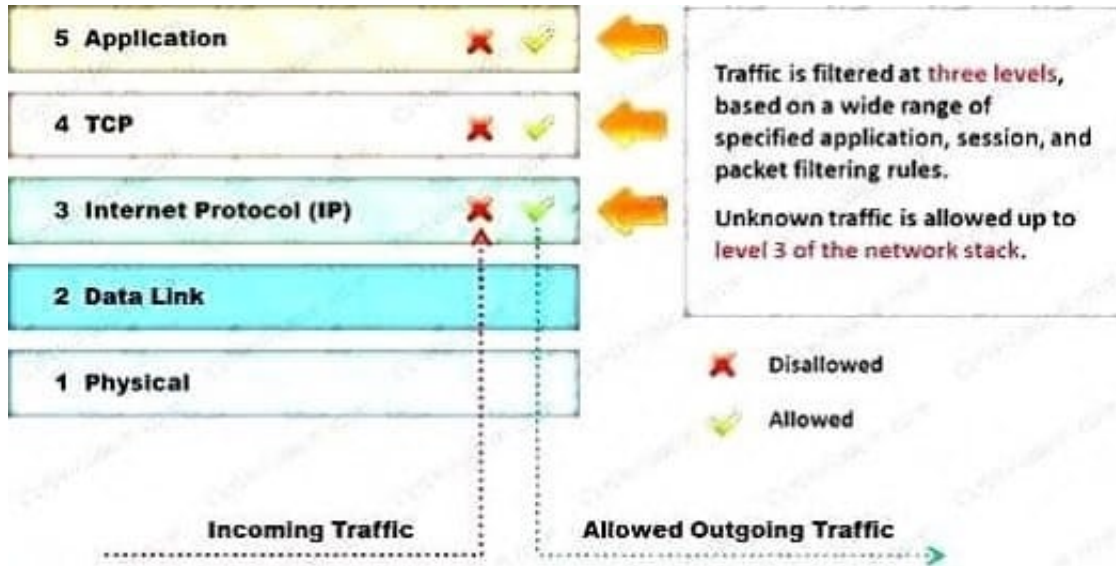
5 Application

4 TCP

3 Internet Protocol (IP)

2 Data Link

1 Physical

Traffic is filtered at three levels, based on a wide range of specified application, session, and packet filtering rules.

Unknown traffic is allowed up to level 3 of the network stack.

Disallowed

Allowed

Incoming Traffic

Allowed Outgoing Traffic